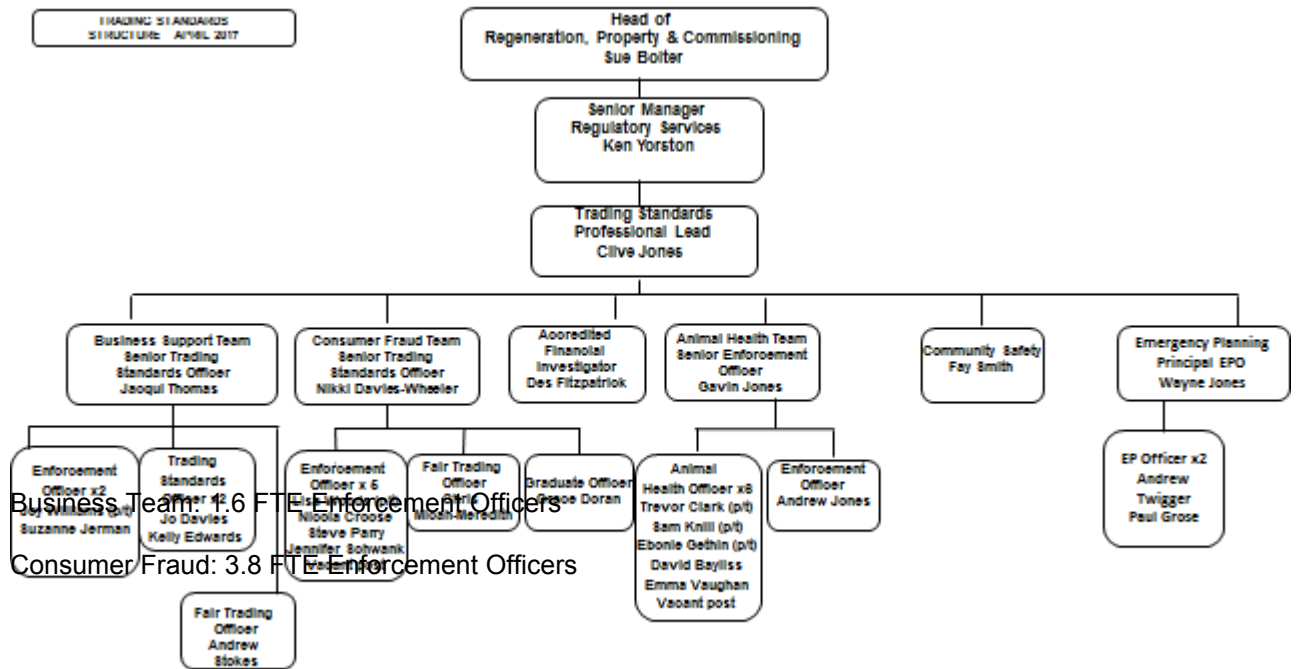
TRADING STANDARDS STRUCTURE APRIL 2017

Head of Regeneration, Property & Commissioning Sue Bolter

Senior Manager Regulatory Services Ken Yorston

Trading Standards Professional Lead Clive Jones

Business Support Team Senior Trading Standards Officer Jacqui Thomas

Consumer Fraud Team Senior Trading Standards Officer Nikki Davies-Wheeler

Accredited Financial Investigator Des Fitzpatrick

Animal Health Team Senior Enforcement Officer Gavin Jones

Community Safety Fay Smith

Emergency Planning Principal EPO Wayne Jones

Enforcement Officer x2 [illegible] Williams (p/t) Suzanne Jerman

Trading Standards Officer x2 Jo Davies Kelly Edwards

Fair Trading Officer Andrew Stokes

Enforcement Officer x 5 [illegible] Nicola Croose Steve Parry Jennifer Schwank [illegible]

Fair Trading Officer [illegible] Micah Meredith

Graduate Officer Grace Doran

Animal Health Officer x6 Trevor Clark (p/t) Sam Knill (p/t) Ebonie Gethin (p/t) David Bayliss Emma Vaughan Vacant post

Enforcement Officer Andrew Jones

EP Officer x2 Andrew Twigger Paul Grose

Business Team: 1.6 FTE Enforcement Officers

Consumer Fraud: 3.8 FTE Enforcement Officers